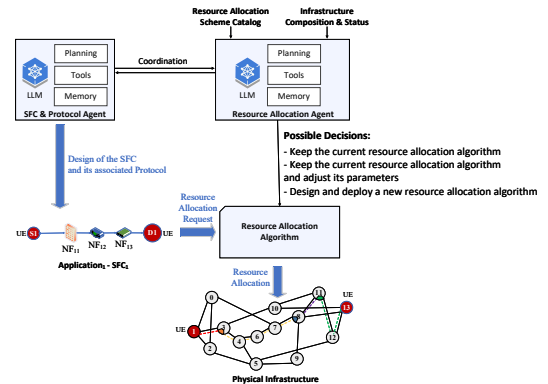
Resource Allocation Scheme Catalog

Infrastructure Composition & Status

Planning
Tools
LLM
Memory
SFC & Protocol Agent

Coordination

Planning
Tools
LLM
Memory
Resource Allocation Agent

Possible Decisions:
- Keep the current resource allocation algorithm
- Keep the current resource allocation algorithm and adjust its parameters
- Design and deploy a new resource allocation algorithm

Design of the SFC and its associated Protocol

Resource Allocation Request

Resource Allocation Algorithm

UE S1 $NF_{11}$ $NF_{12}$ $NF_{13}$ D1 UE

$Application_1$ - $SFC_1$

Resource Allocation

0 10 11 UE 13 1 UE 3 7 8 4 6 12 2 5 9

Physical Infrastructure